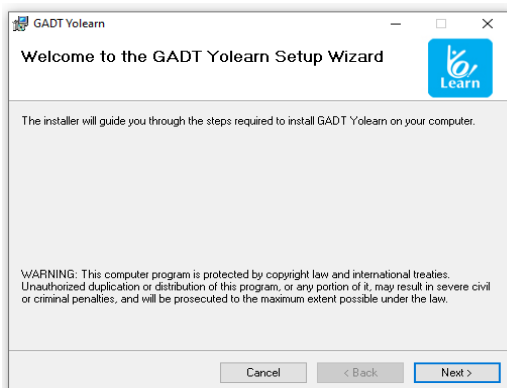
GADT Yolearn

Welcome to the GADT Yolearn Setup Wizard

Learn

The installer will guide you through the steps required to install GADT Yolearn on your computer.

WARNING: This computer program is protected by copyright law and international treaties. Unauthorized duplication or distribution of this program, or any portion of it, may result in severe civil or criminal penalties, and will be prosecuted to the maximum extent possible under the law.

Cancel

< Back

Next >